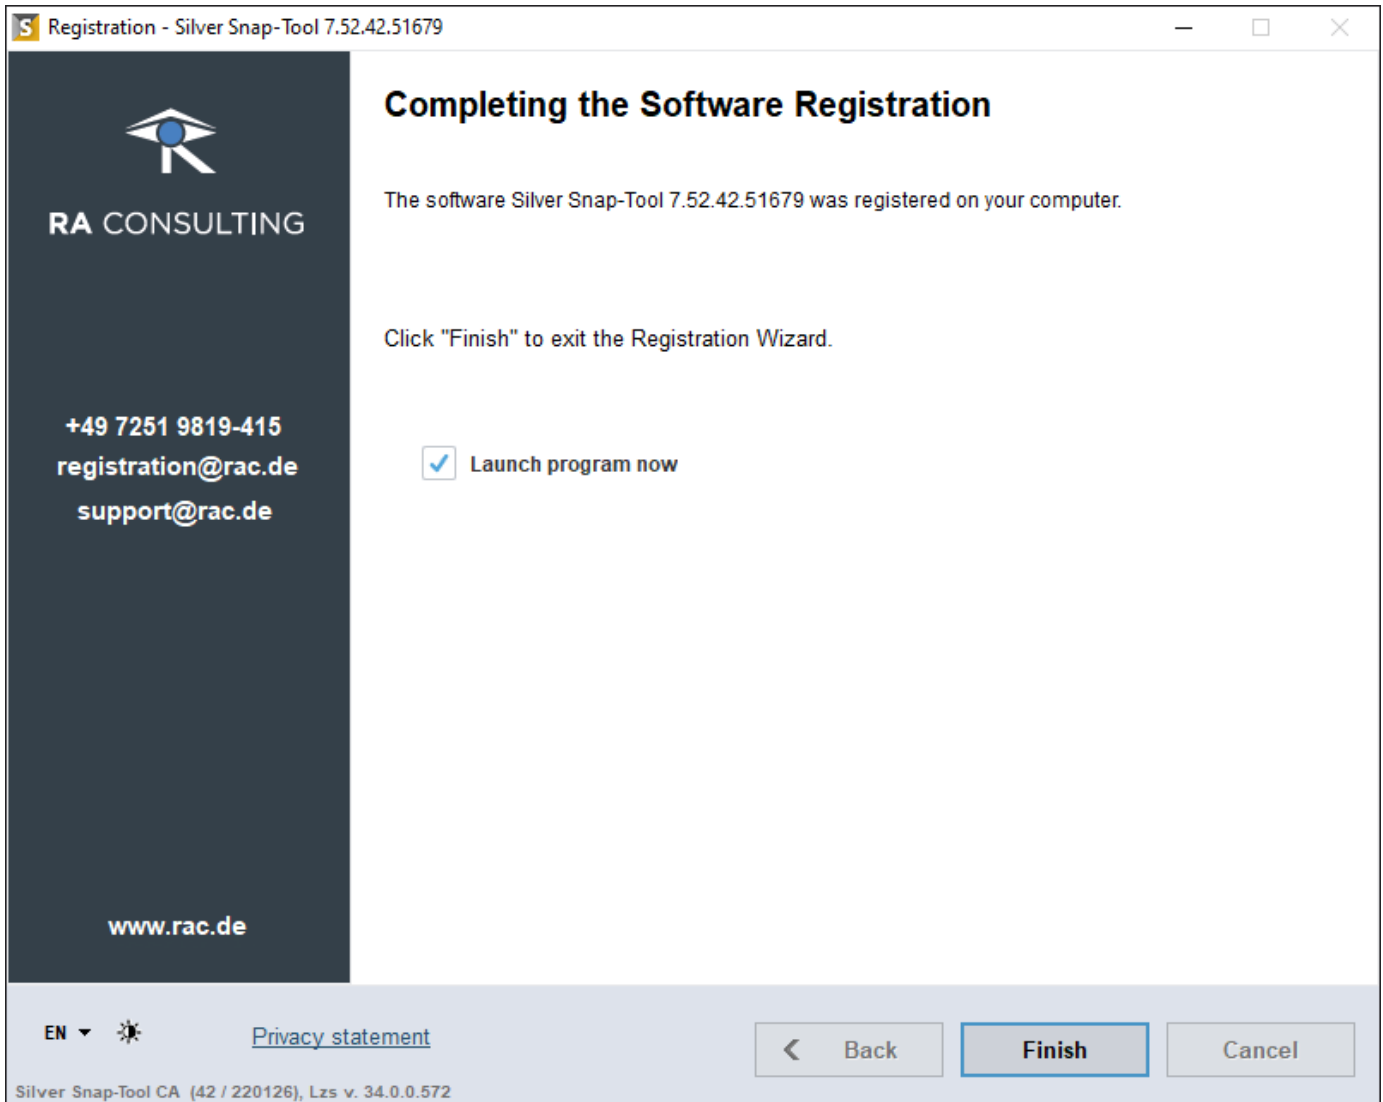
Registration - Silver Snap-Tool 7.52.42.51679

RA CONSULTING

+49 7251 9819-415
registration@rac.de
support@rac.de

www.rac.de

Completing the Software Registration

The software Silver Snap-Tool 7.52.42.51679 was registered on your computer.

Click "Finish" to exit the Registration Wizard.

Launch program now

EN

Privacy statement

Back

Finish

Cancel

Silver Snap-Tool CA (42 / 220126), Lzs v. 34.0.0.572